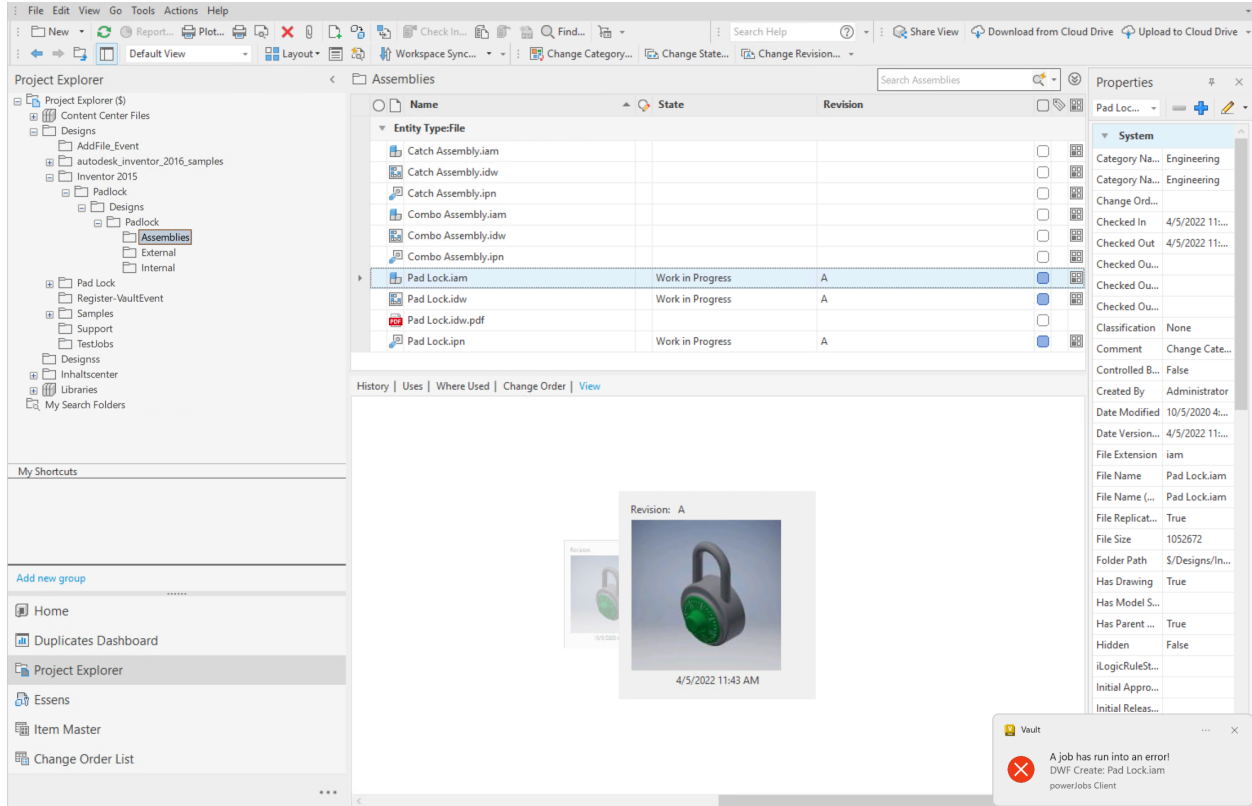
File Edit View Go Tools Actions Help

New Report... Plot... Check In... Find... Search Help Share View Download from Cloud Drive Upload to Cloud Drive

Default View Layout Workspace Sync... Change Category... Change State... Change Revision...

Project Explorer

Project Explorer ($)
Content Center Files
Designs
AddFile_Event
autodesk_inventor_2016_samples
Inventor 2015
Padlock
Designs
Padlock
Assemblies
External
Internal
Pad Lock
Register-VaultEvent
Samples
Support
TestJobs
Designss
Inhaltscenter
Libraries
My Search Folders

My Shortcuts

Add new group

Home
Duplicates Dashboard
Project Explorer
Essens
Item Master
Change Order List

Assemblies

Search Assemblies

| Name | State | Revision |
|---|---|---|
| Entity Type:File | | |
| Catch Assembly.iam | | |
| Catch Assembly.idw | | |
| Catch Assembly.ipn | | |
| Combo Assembly.iam | | |
| Combo Assembly.idw | | |
| Combo Assembly.ipn | | |
| Pad Lock.iam | Work in Progress | A |
| Pad Lock.idw | Work in Progress | A |
| Pad Lock.idw.pdf | | |
| Pad Lock.ipn | Work in Progress | A |

History | Uses | Where Used | Change Order | View

Revision: A

4/5/2022 11:43 AM

Properties

Pad Loc...

System

| | |
|---|---|
| Category Na... | Engineering |
| Category Na... | Engineering |
| Change Ord... | |
| Checked In | 4/5/2022 11:... |
| Checked Out | 4/5/2022 11:... |
| Checked Ou... | |
| Checked Ou... | |
| Checked Ou... | |
| Classification | None |
| Comment | Change Cate... |
| Controlled B... | False |
| Created By | Administrator |
| Date Modified | 10/5/2020 4:... |
| Date Version... | 4/5/2022 11:... |
| File Extension | iam |
| File Name | Pad Lock.iam |
| File Name (... | Pad Lock.iam |
| File Replicat... | True |
| File Size | 1052672 |
| Folder Path | $/Designs/In... |
| Has Drawing | True |
| Has Model S... | |
| Has Parent ... | True |
| Hidden | False |
| iLogicRuleSt... | |
| Initial Appro... | |
| Initial Releas... | |

Vault
A job has run into an error!
DWF Create: Pad Lock.iam
powerJobs Client